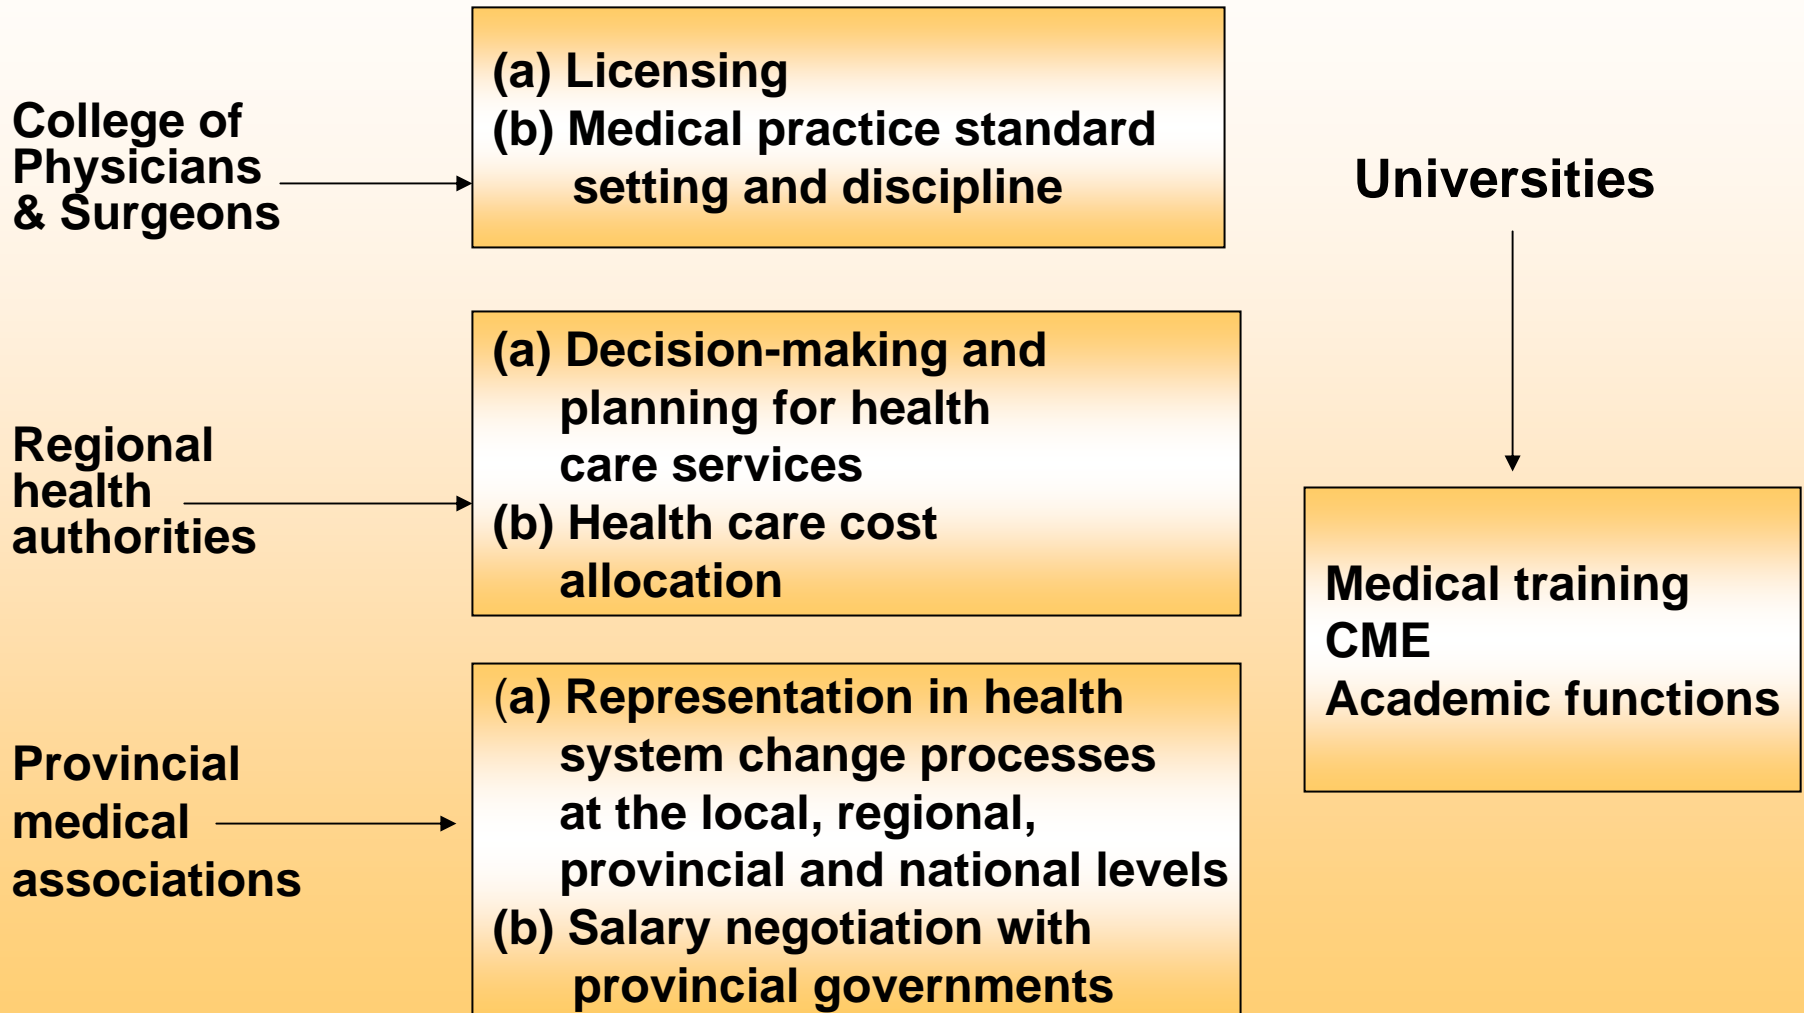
College of Physicians & Surgeons

(a) Licensing
(b) Medical practice standard setting and discipline

Universities

Regional health authorities

(a) Decision-making and planning for health care services
(b) Health care cost allocation

Medical training
CME
Academic functions

Provincial medical associations

(a) Representation in health system change processes at the local, regional, provincial and national levels
(b) Salary negotiation with provincial governments